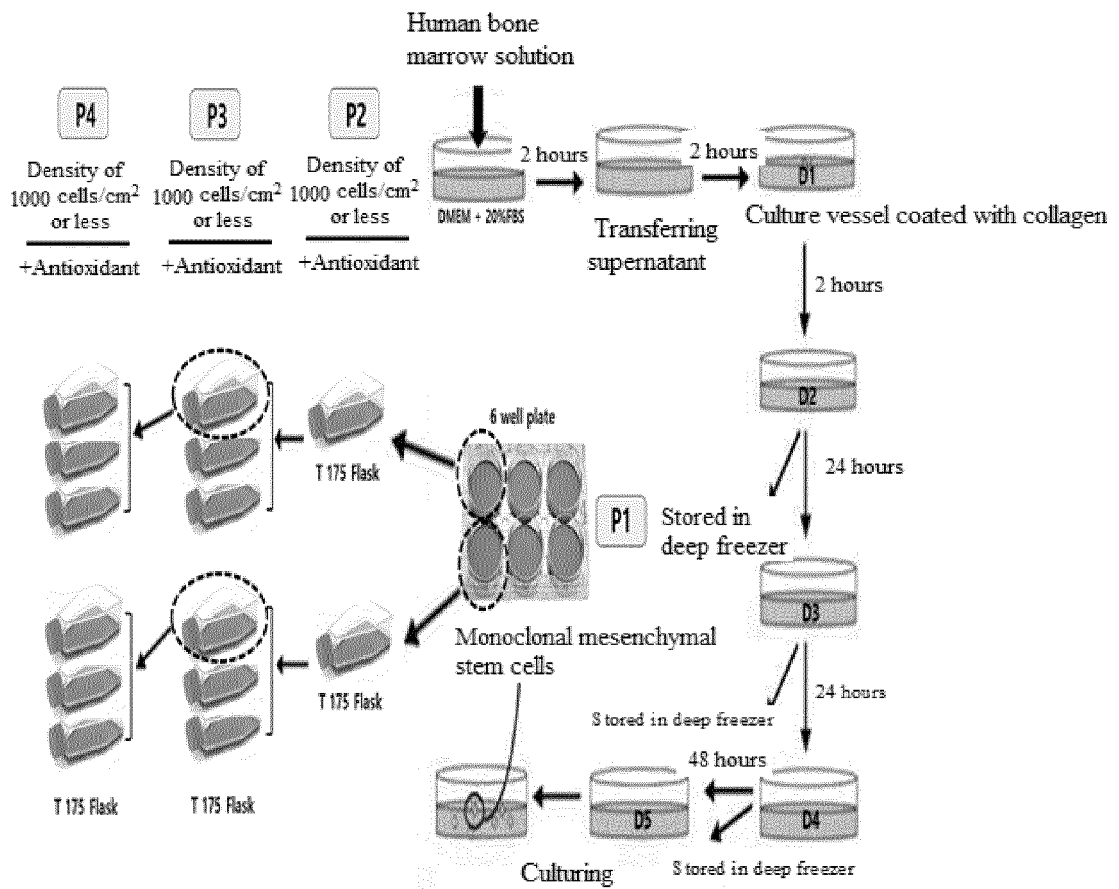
Human bone marrow solution

P4
Density of 1000 cells/cm$^2$ or less
+Antioxidant

P3
Density of 1000 cells/cm$^2$ or less
+Antioxidant

P2
Density of 1000 cells/cm$^2$ or less
+Antioxidant

DMEM + 20%FBS

2 hours

Transferring supernatant

2 hours

D1

Culture vessel coated with collagen

2 hours

D2

24 hours

Stored in deep freezer

6 well plate

T 175 Flask

P1

T 175 Flask

Monoclonal mesenchymal stem cells

D3

24 hours

S tored in deep freezer

48 hours

D5

D4

T 175 Flask

T 175 Flask

Culturing

S tored in deep freezer